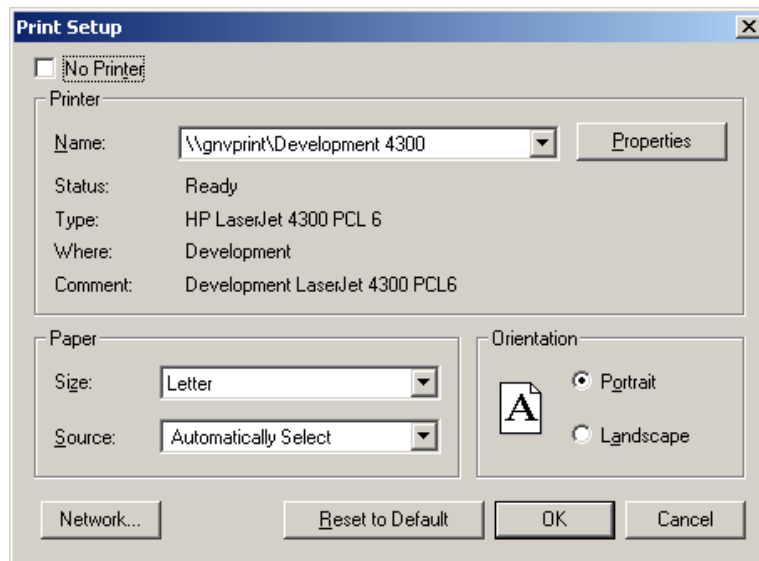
Print Setup

No Printer

Printer

Name: \\gnvprint\Development 4300

Properties

Status: Ready

Type: HP LaserJet 4300 PCL 6

Where: Development

Comment: Development LaserJet 4300 PCL6

Paper

Size: Letter

Source: Automatically Select

Orientation

A

Portrait

Landscape

Network...

Reset to Default

OK

Cancel